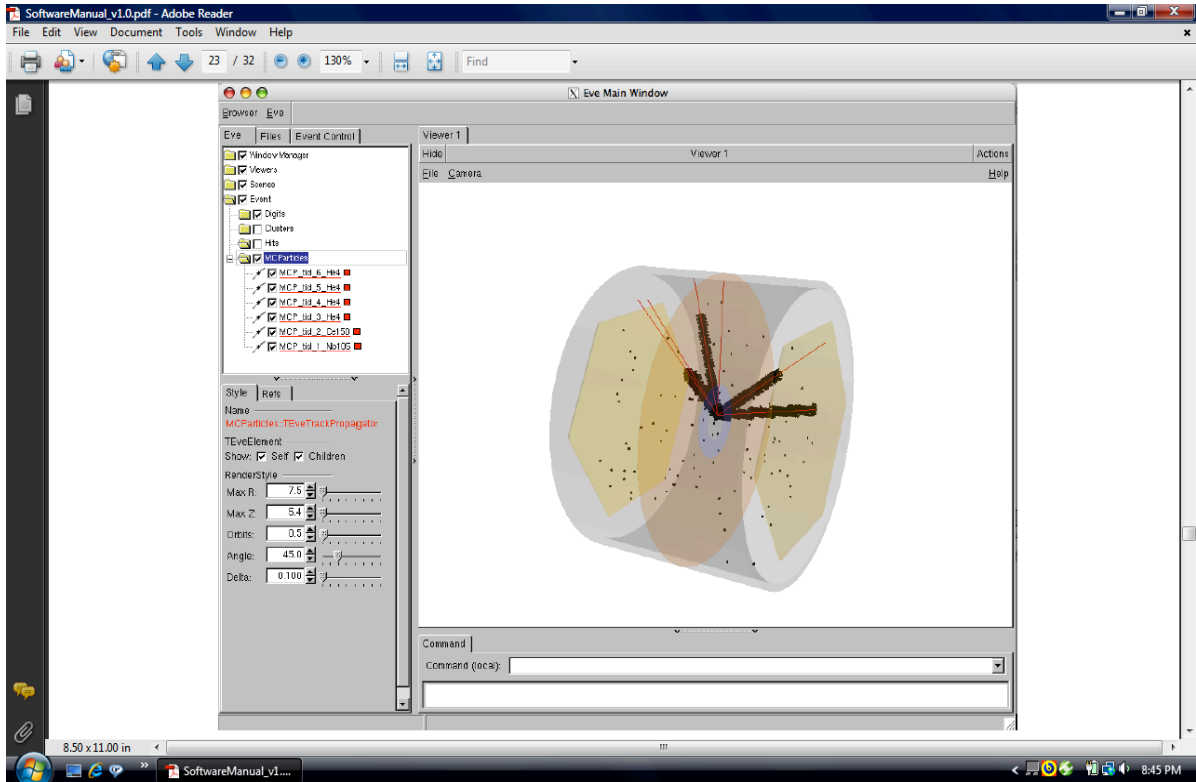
SoftwareManual_v1.0.pdf - Adobe Reader
File Edit View Document Tools Window Help
23 / 32
130%
Find

Eve Main Window
Browser Eve
Eve Files Event Control
Window Manager
Viewers
Scenes
Event
Digits
Clusters
Hits
MCParticles
MCP_tid_6_He4
MCP_tid_5_He4
MCP_tid_4_He4
MCP_tid_3_He4
MCP_tid_2_Dc150
MCP_tid_1_No105
Style Refs
Name
MCParticles::TEveTrackPropagator
TEveElement
Show: Self Children
RenderStyle
Max R: 7.5
Max Z: 5.4
Orbits: 0.5
Angle: 45.0
Delta: 0.100
Viewer 1
Hide Viewer 1 Actions
File Camera Help
Command
Command (local):

8.50 x 11.00 in
SoftwareManual_v1....
8:45 PM